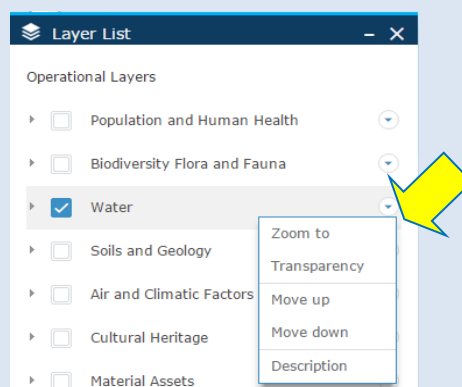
Layer List

Operational Layers

Population and Human Health

Biodiversity Flora and Fauna

Water

Soils and Geology

Air and Climatic Factors

Cultural Heritage

Material Assets

Zoom to

Transparency

Move up

Move down

Description